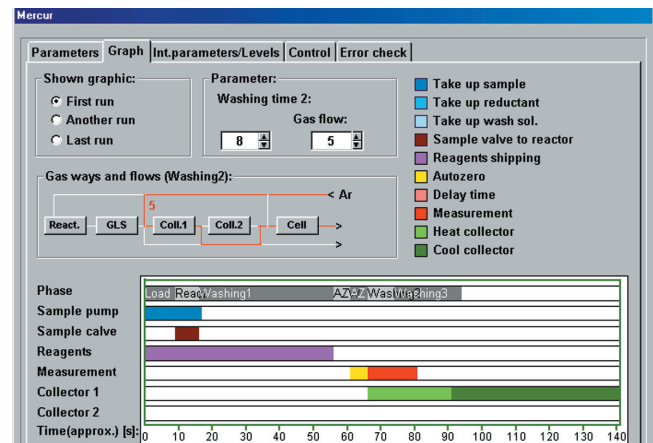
Mercur

Parameters | Graph | Int.parameters/Levels | Control | Error check

Shown graphic:
First run
Another run
Last run

Parameter:
Washing time 2:
Gas flow:
8
5

Take up sample
Take up reductant
Take up wash sol.
Sample valve to reactor
Reagents shipping
Autozero
Delay time
Measurement
Heat collector
Cool collector

Gas ways and flows (Washing2):
< Ar
5
React.
GLS
Coll.1
Coll.2
Cell
>
>

Phase
Load React Washing1 AZAZ Was Washing3
Sample pump
Sample calve
Reagents
Measurement
Collector 1
Collector 2
Time(approx.) [s]: 0 10 20 30 40 50 60 70 80 90 100 110 120 130 140